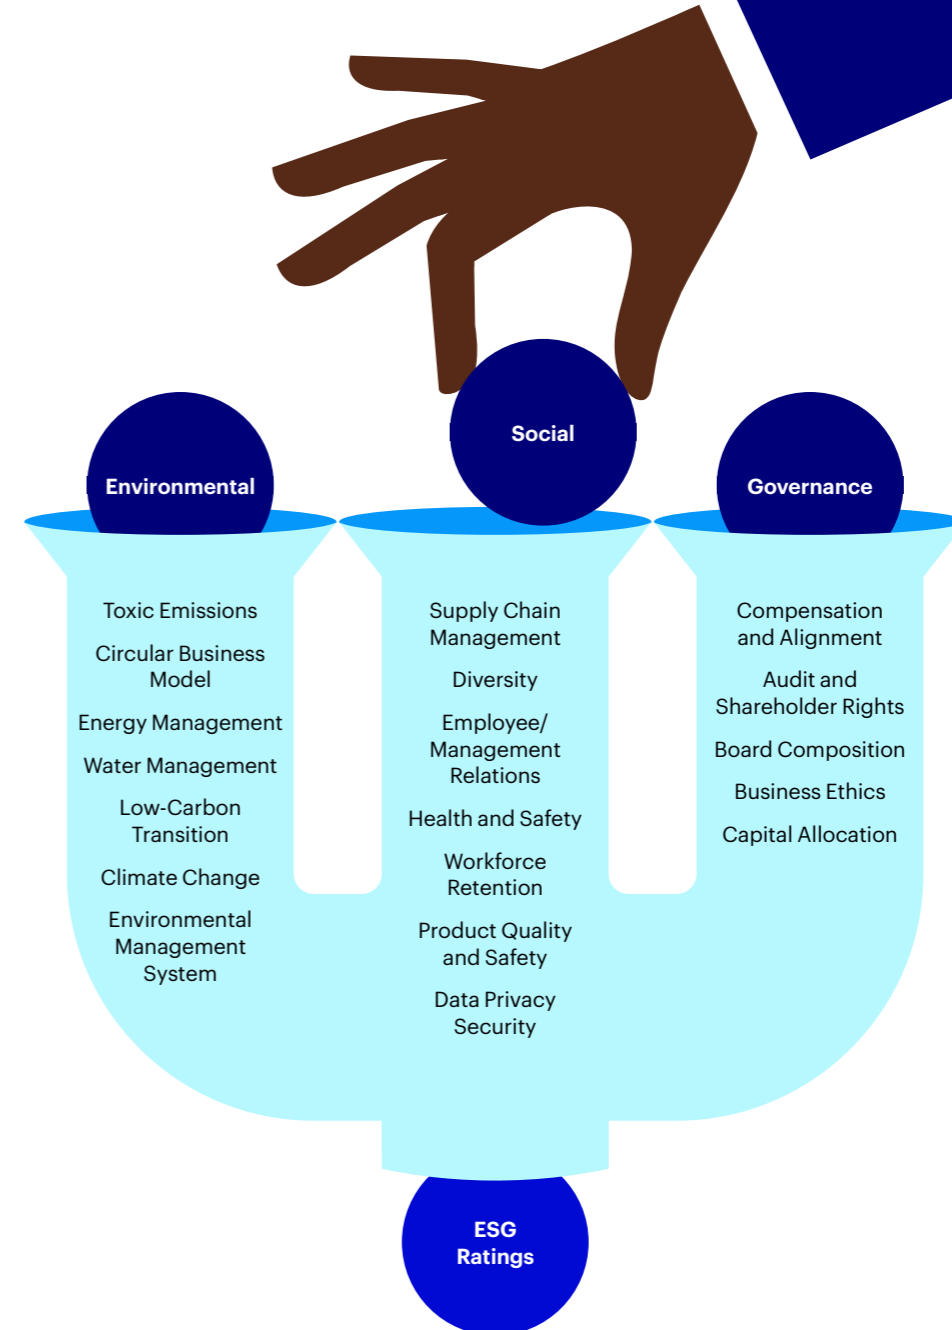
Social

Environmental

Governance

Toxic Emissions

Circular Business Model

Energy Management

Water Management

Low-Carbon Transition

Climate Change

Environmental Management System

Supply Chain Management

Diversity

Employee/ Management Relations

Health and Safety

Workforce Retention

Product Quality and Safety

Data Privacy Security

Compensation and Alignment

Audit and Shareholder Rights

Board Composition

Business Ethics

Capital Allocation

ESG Ratings